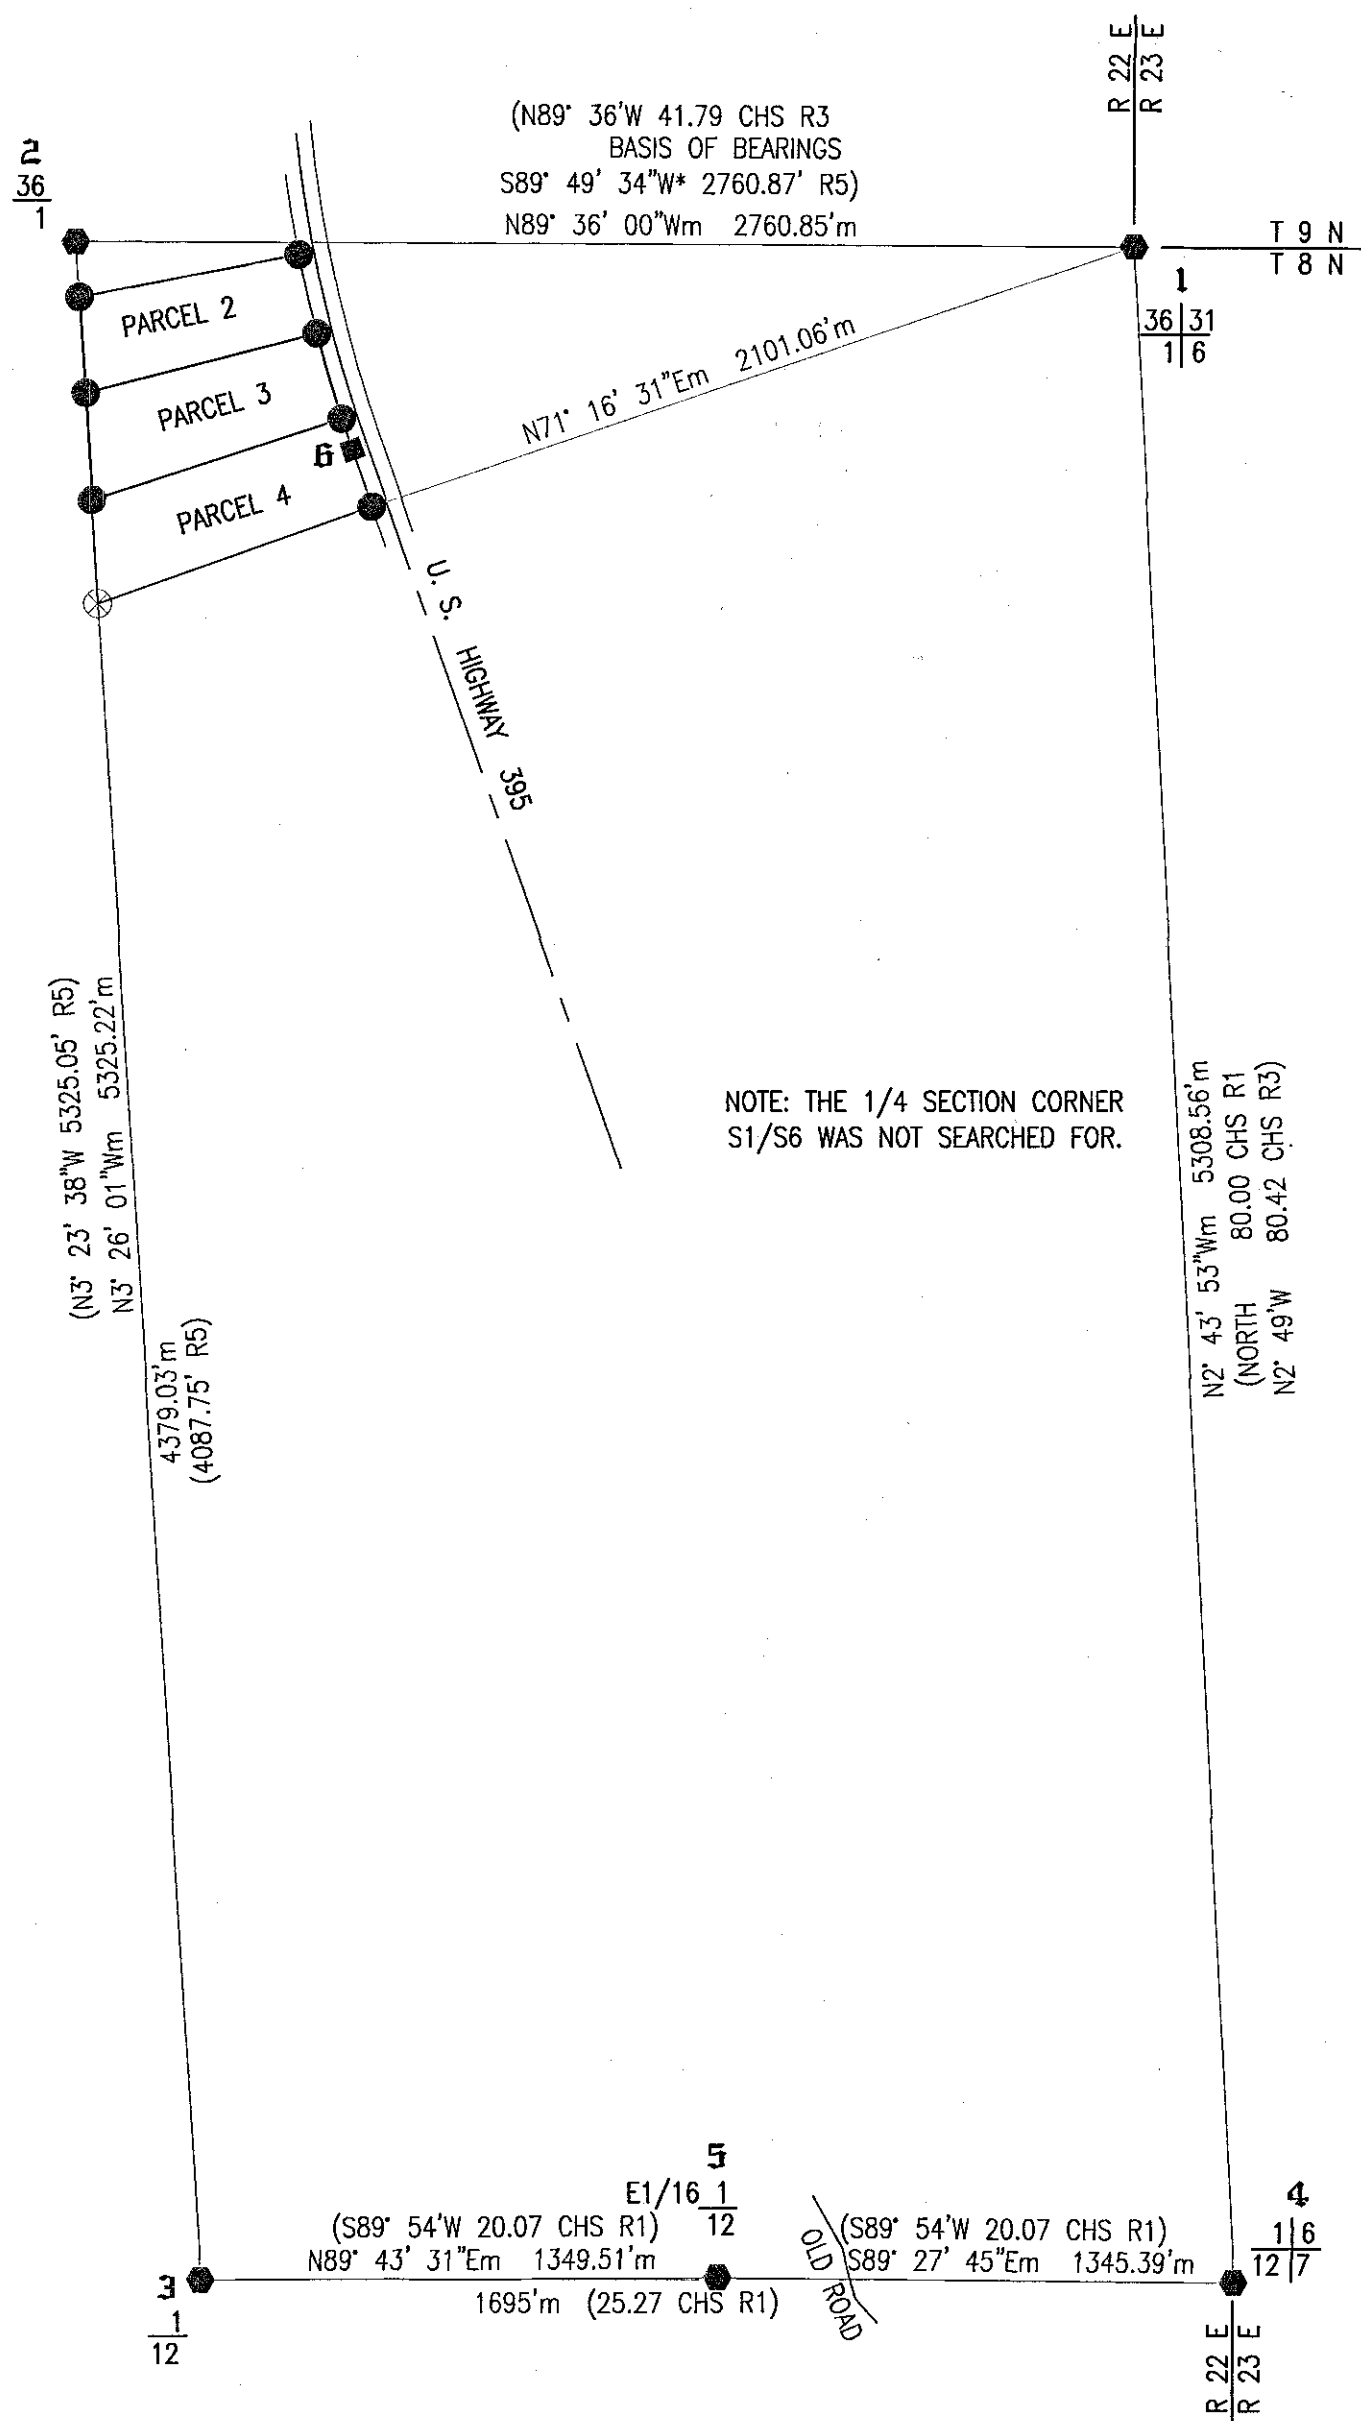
R 22 E
R 23 E

(N89° 36'W 41.79 CHS R3
BASIS OF BEARINGS
S89° 49' 34"W* 2760.87' R5)
N89° 36' 00"Wm 2760.85'm

2
$\frac{36}{1}$

T 9 N
T 8 N

1
36 | 31
1 | 6

PARCEL 2
PARCEL 3
PARCEL 4
6

N71° 16' 31"Em 2101.06'm

U. S. HIGHWAY 395

NOTE: THE 1/4 SECTION CORNER S1/S6 WAS NOT SEARCHED FOR.

(N3° 23' 38"W 5325.05' R5)
N3° 26' 01"Wm 5325.22'm

4379.03'm
(4087.75' R5)

N2° 43' 53"Wm 5308.56'm
(NORTH 80.00 CHS R1
N2° 49'W 80.42 CHS R3)

5
E1/16 $\frac{1}{12}$

(S89° 54'W 20.07 CHS R1)
N89° 43' 31"Em 1349.51'm
1695'm (25.27 CHS R1)

OLD ROAD

(S89° 54'W 20.07 CHS R1)
S89° 27' 45"Em 1345.39'm

4
1 | 6
12 | 7

3
$\frac{1}{12}$

R 22 E
R 23 E